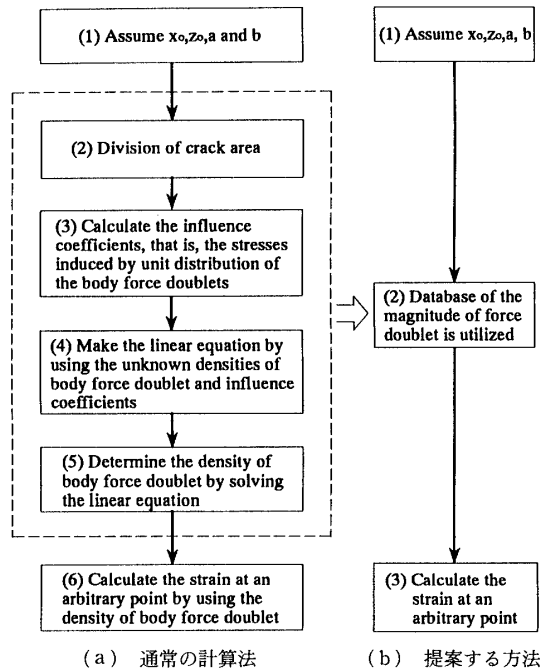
(1) Assume $x_o$,$z_o$,a and b

(2) Division of crack area

(3) Calculate the influence coefficients, that is, the stresses induced by unit distribution of the body force doublets

(4) Make the linear equation by using the unknown densities of body force doublet and influence coefficients

(5) Determine the density of body force doublet by solving the linear equation

(6) Calculate the strain at an arbitrary point by using the density of body force doublet

(a) 通常の計算法

(1) Assume $x_o$,$z_o$,a, b

(2) Database of the magnitude of force doublet is utilized

(3) Calculate the strain at an arbitrary point

(b) 提案する方法